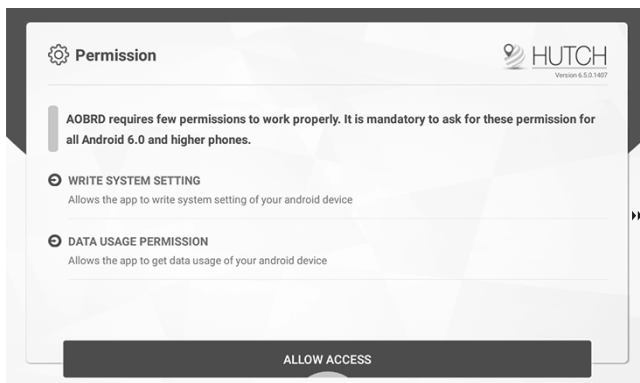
Permission

HUTCH
Version 6.5.0.1407

AOBRD requires few permissions to work properly. It is mandatory to ask for these permission for all Android 6.0 and higher phones.

WRITE SYSTEM SETTING
Allows the app to write system setting of your android device

DATA USAGE PERMISSION
Allows the app to get data usage of your android device

ALLOW ACCESS